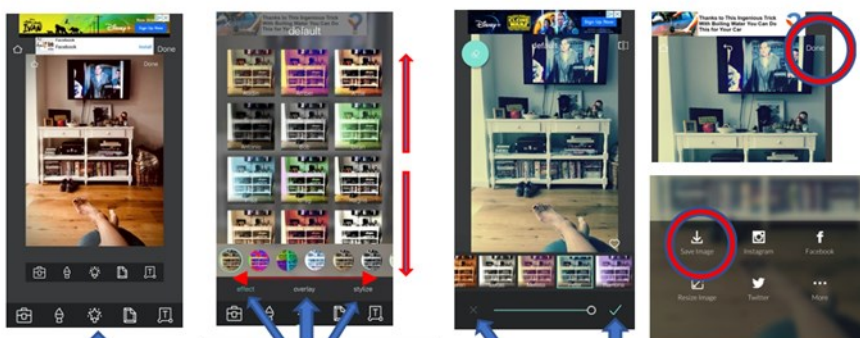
Facebook
Facebook
Install
Done
default
effect
overlay
stylize
DISNEY+
Sign Up Now
default
Thanks to This Ingenious Trick With Boiling Water You Can Keep Your Car
Done
Save Image
Instagram
Facebook
Resize Image
Twitter
More